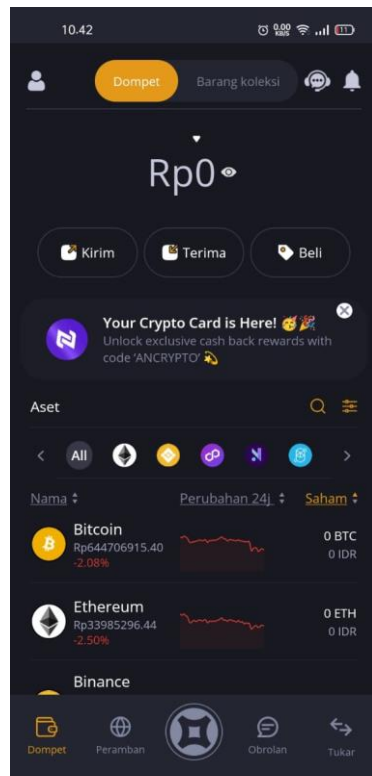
10.42

0,00 KB/S

11

Dompet

Barang koleksi

Rp0

Kirim

Terima

Beli

Your Crypto Card is Here! 🥳🎉

Unlock exclusive cash back rewards with code 'ANCRYPTO' 💫

Aset

All

Nama

Perubahan 24j

Saham

Bitcoin
Rp644706915.40
-2.08%

0 BTC
0 IDR

Ethereum
Rp33985296.44
-2.50%

0 ETH
0 IDR

Binance

Dompet

Peramban

Obrolan

Tukar